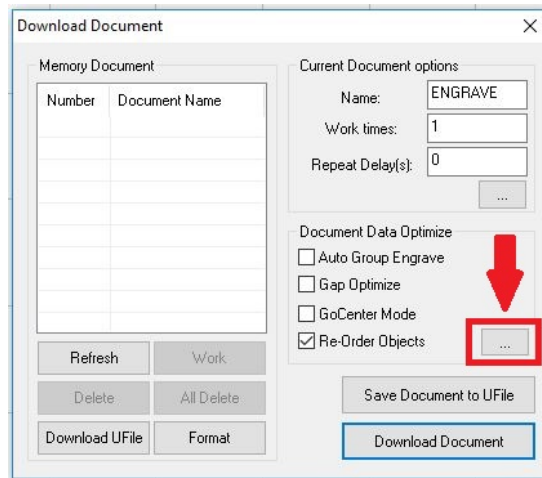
Download Document
×
Memory Document

| Number | Document Name |
|---|---|
| | |

Refresh
Work
Delete
All Delete
Download UFile
Format

Current Document options
Name: ENGRAVE
Work times: 1
Repeat Delay(s): 0
...

Document Data Optimize
Auto Group Engrave
Gap Optimize
GoCenter Mode
Re-Order Objects
...

Save Document to UFile
Download Document